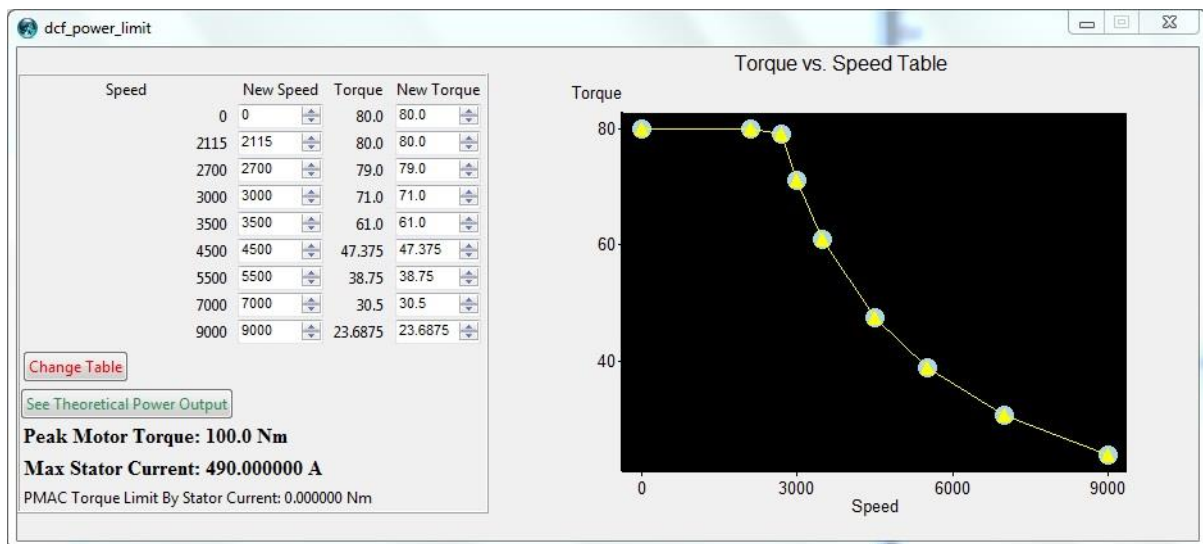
dcf_power_limit

| Speed | New Speed | Torque | New Torque |
|---|---|---|---|
| 0 | 0 | 80.0 | 80.0 |
| 2115 | 2115 | 80.0 | 80.0 |
| 2700 | 2700 | 79.0 | 79.0 |
| 3000 | 3000 | 71.0 | 71.0 |
| 3500 | 3500 | 61.0 | 61.0 |
| 4500 | 4500 | 47.375 | 47.375 |
| 5500 | 5500 | 38.75 | 38.75 |
| 7000 | 7000 | 30.5 | 30.5 |
| 9000 | 9000 | 23.6875 | 23.6875 |

Change Table

See Theoretical Power Output

**Peak Motor Torque: 100.0 Nm**

**Max Stator Current: 490.000000 A**

PMAC Torque Limit By Stator Current: 0.000000 Nm

Torque vs. Speed Table

Torque

80

60

40

0 3000 6000 9000

Speed